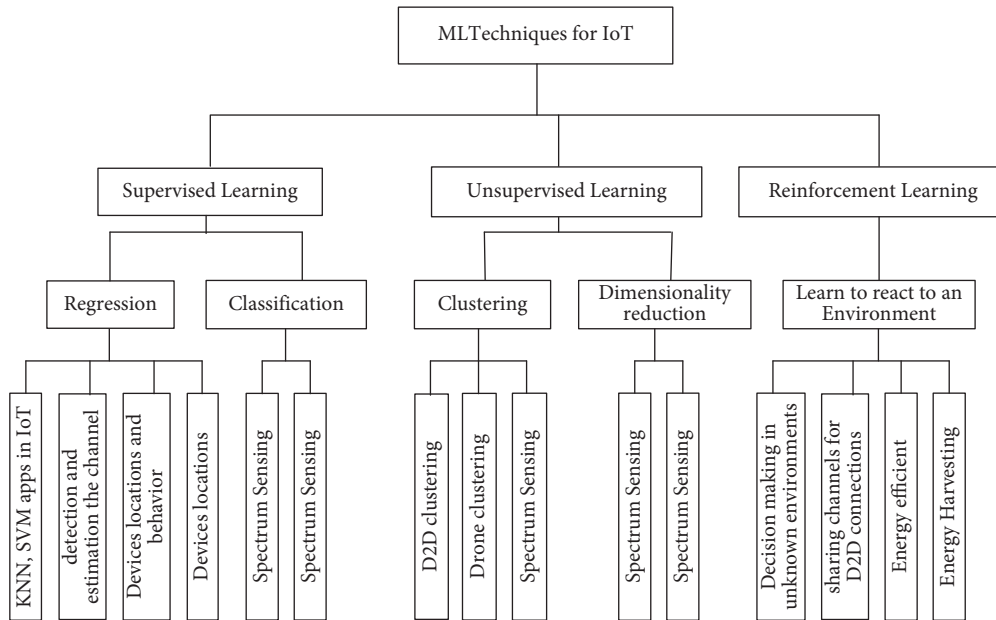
MLTechniques for IoT

Supervised Learning

Unsupervised Learning

Reinforcement Learning

Regression

Classification

Clustering

Dimensionality reduction

Learn to react to an Environment

KNN, SVM apps in IoT

detection and estimation the channel

Devices locations and behavior

Devices locations

Spectrum Sensing

Spectrum Sensing

D2D clustering

Drone clustering

Spectrum Sensing

Spectrum Sensing

Spectrum Sensing

Decision making in unknown environments

sharing channels for D2D connections

Energy efficient

Energy Harvesting